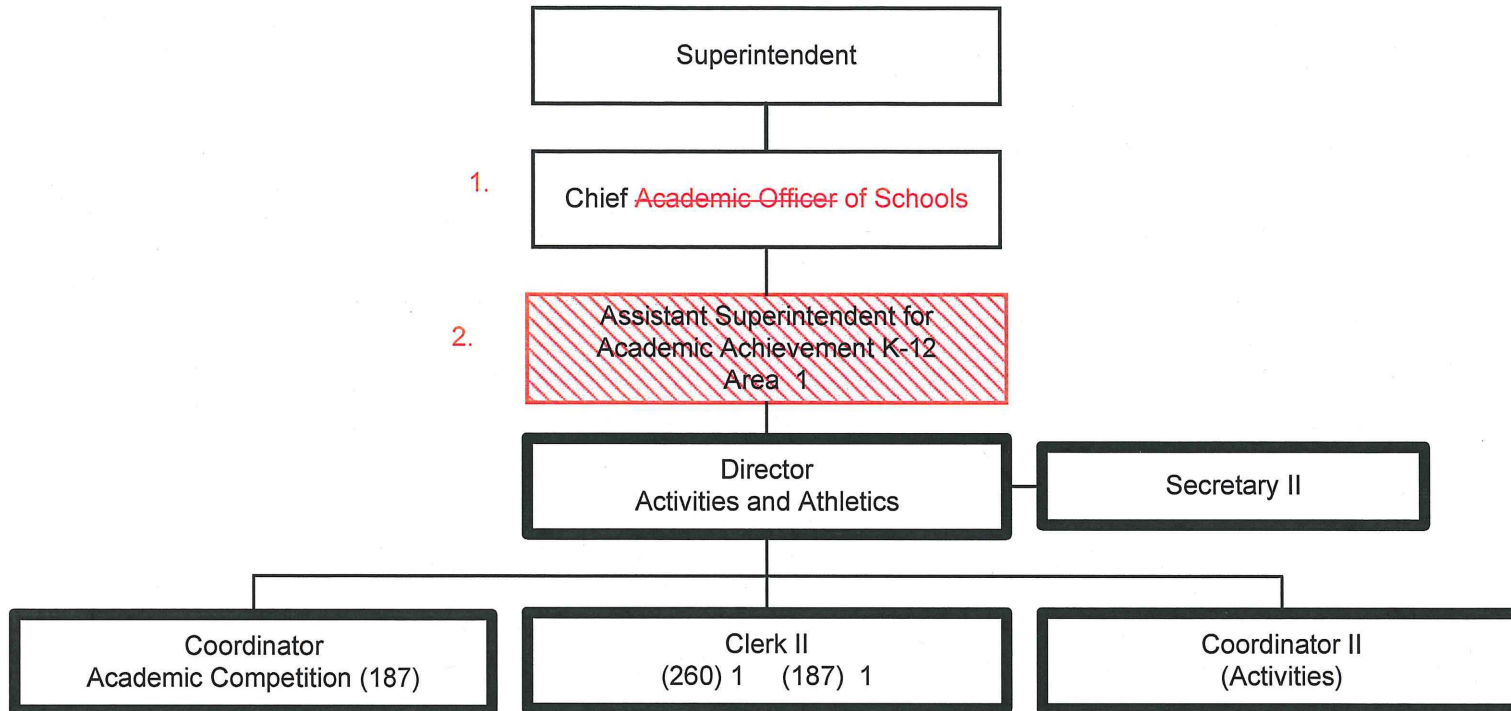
Superintendent

1.

Chief ~~Academic Officer~~ of Schools

2.

Assistant Superintendent for Academic Achievement K-12 Area 1

Director
Activities and Athletics

Secretary II

Coordinator
Academic Competition (187)

Clerk II
(260) 1 (187) 1

Coordinator II
(Activities)